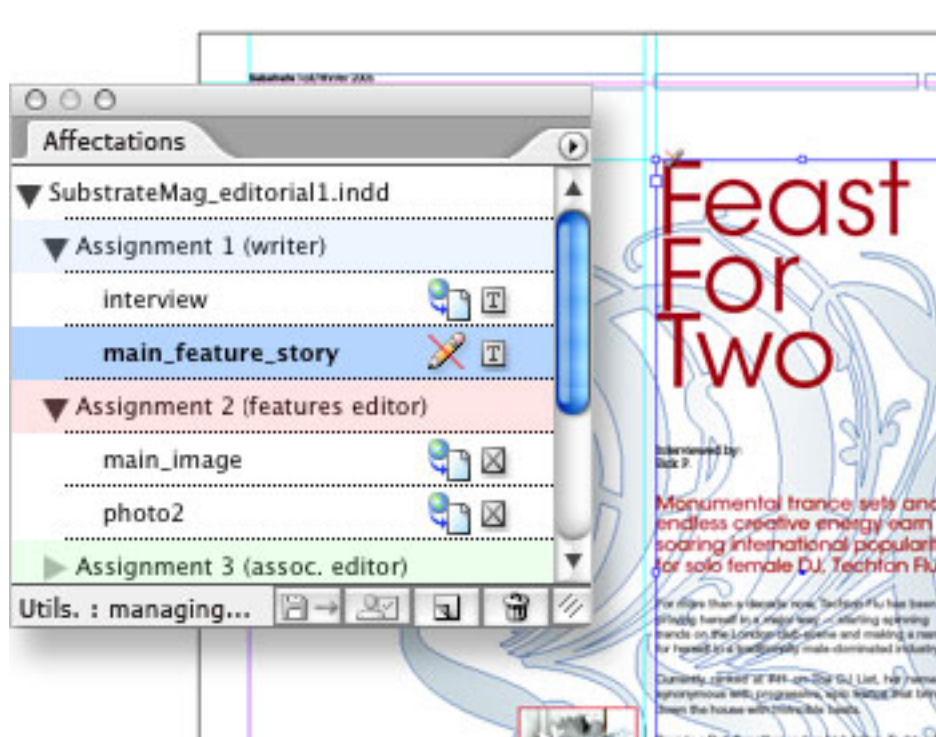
Substrate Fall/Winter 2005

Affectations

SubstrateMag_editorial1.indd

Assignment 1 (writer)

interview

main_feature_story

Assignment 2 (features editor)

main_image

photo2

Assignment 3 (assoc. editor)

Utils. : managing...

Feast For Two

Interviewed by: Bob P.

Monumental trance sets and endless creative energy earn soaring international popularit for solo female DJ, Techton Flu

For more than a decade now, Techton Flu has been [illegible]

Currently ranked at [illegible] DJ List, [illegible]